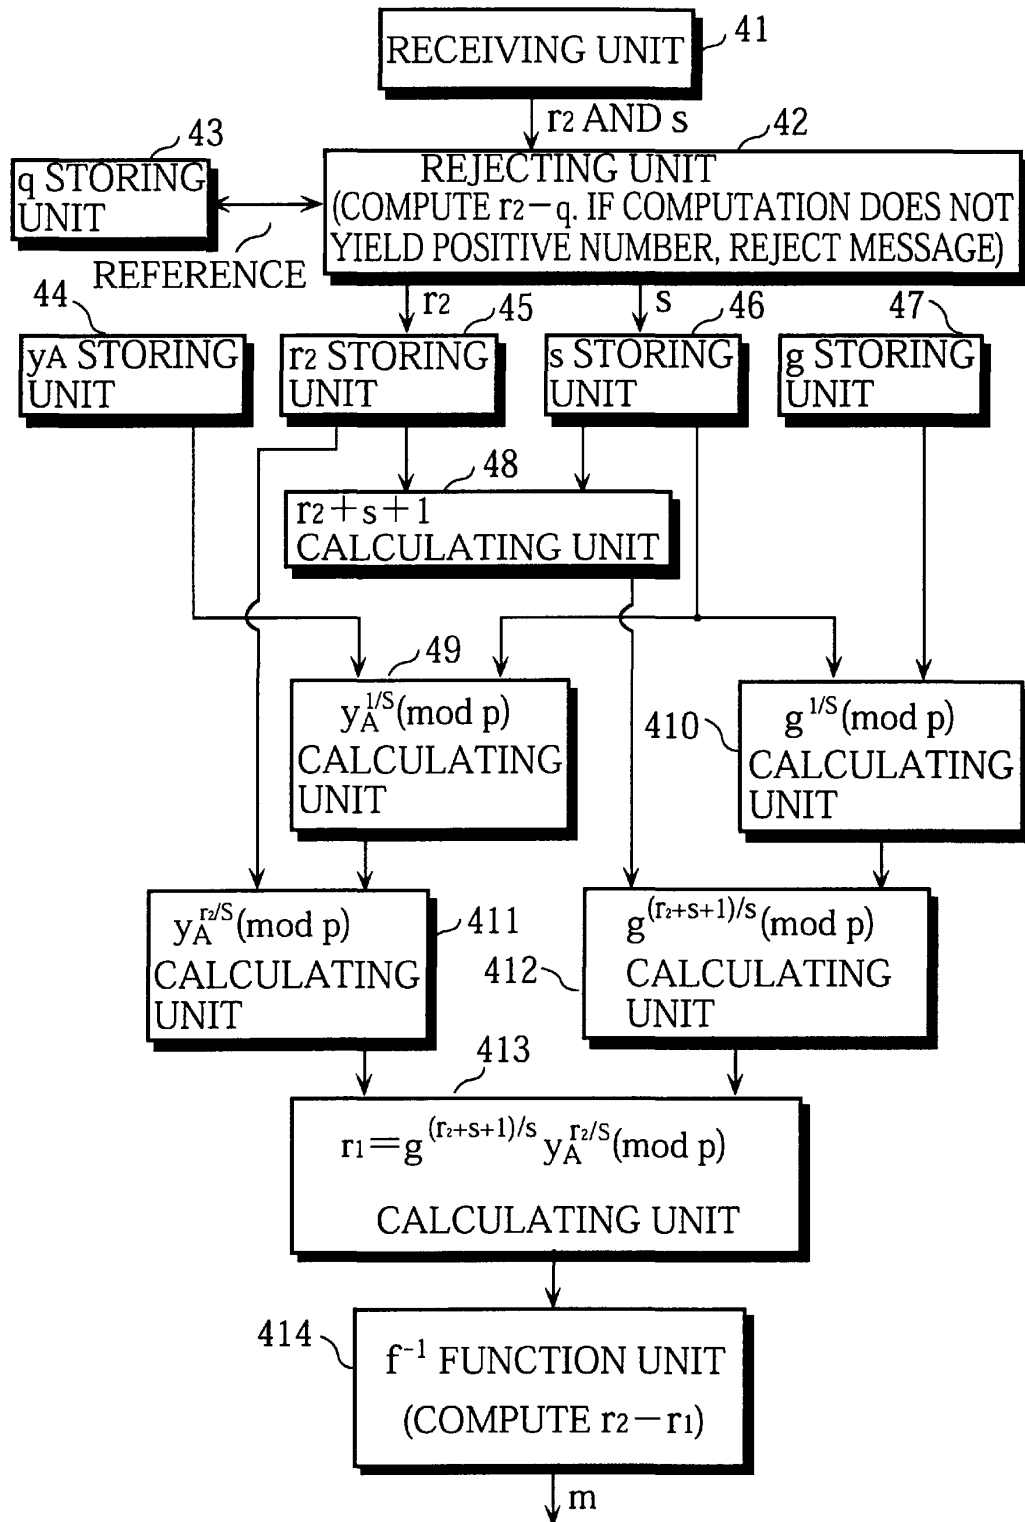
RECEIVING UNIT 41

$r_2$ AND s

43 q STORING UNIT

42 REJECTING UNIT (COMPUTE $r_2-q$. IF COMPUTATION DOES NOT YIELD POSITIVE NUMBER, REJECT MESSAGE)

REFERENCE

$r_2$

s

44 yA STORING UNIT

45 $r_2$ STORING UNIT

46 s STORING UNIT

47 g STORING UNIT

48 $r_2+s+1$ CALCULATING UNIT

49 $y_A^{1/S}$(mod p) CALCULATING UNIT

410 $g^{1/S}$(mod p) CALCULATING UNIT

411 $y_A^{r_2/S}$(mod p) CALCULATING UNIT

412 $g^{(r_2+s+1)/s}$(mod p) CALCULATING UNIT

413 $r_1=g^{(r_2+s+1)/s}y_A^{r_2/S}$(mod p) CALCULATING UNIT

414 $f^{-1}$ FUNCTION UNIT (COMPUTE $r_2-r_1$)

m